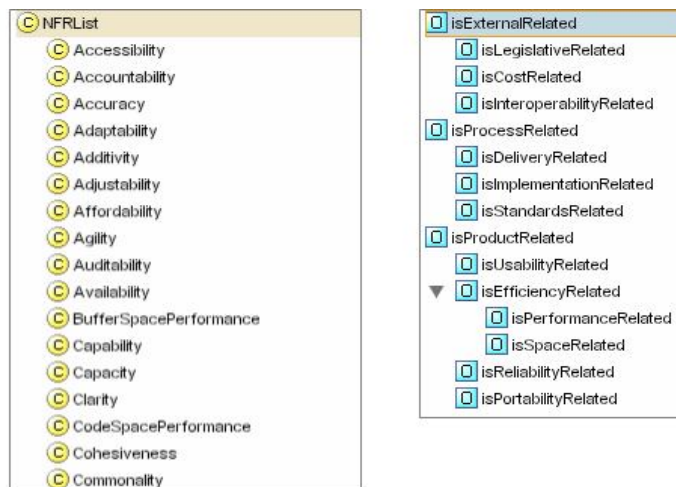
C NFRList
C Accessibility
C Accountability
C Accuracy
C Adaptability
C Additivity
C Adjustability
C Affordability
C Agility
C Auditability
C Availability
C BufferSpacePerformance
C Capability
C Capacity
C Clarity
C CodeSpacePerformance
C Cohesiveness
C Commonality

O isExternalRelated
O isLegislativeRelated
O isCostRelated
O isInteroperabilityRelated
O isProcessRelated
O isDeliveryRelated
O isImplementationRelated
O isStandardsRelated
O isProductRelated
O isUsabilityRelated
O isEfficiencyRelated
O isPerformanceRelated
O isSpaceRelated
O isReliabilityRelated
O isPortabilityRelated